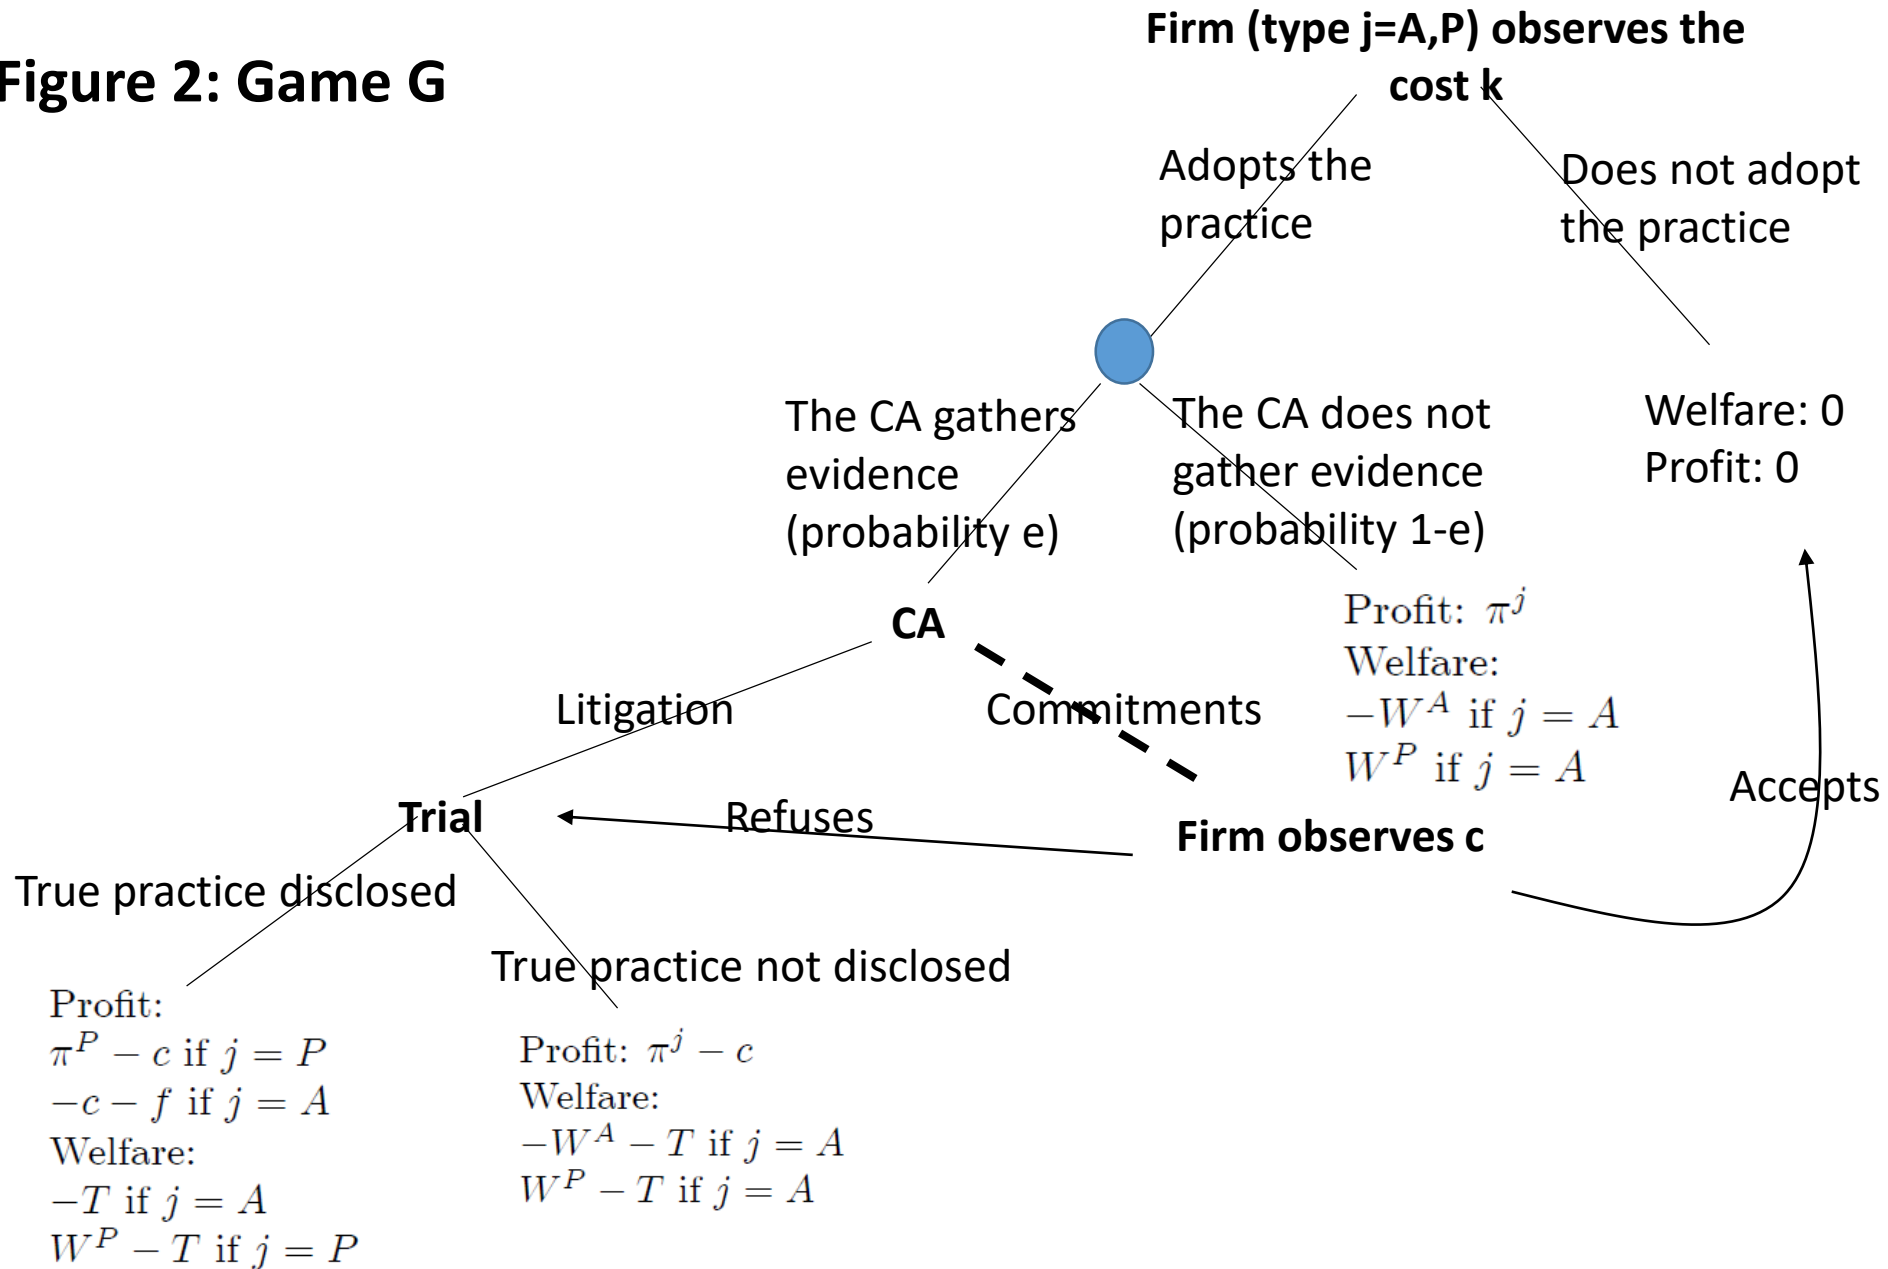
Figure 2: Game G

Firm (type j=A,P) observes the cost k

Adopts the practice

Does not adopt the practice

Welfare: 0
Profit: 0

The CA gathers evidence (probability e)

The CA does not gather evidence (probability 1-e)

Profit: $\pi^j$
Welfare:
$-W^A$ if $j = A$
$W^P$ if $j = A$

CA

Litigation

Commitments

Trial

Refuses

Firm observes c

Accepts

True practice disclosed

True practice not disclosed

Profit:
$\pi^P - c$ if $j = P$
$-c - f$ if $j = A$
Welfare:
$-T$ if $j = A$
$W^P - T$ if $j = P$

Profit: $\pi^j - c$
Welfare:
$-W^A - T$ if $j = A$
$W^P - T$ if $j = A$